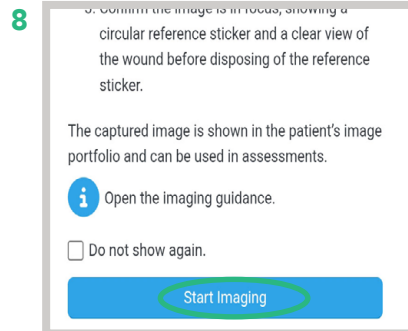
8

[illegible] the image is in focus, showing a circular reference sticker and a clear view of the wound before disposing of the reference sticker.

The captured image is shown in the patient's image portfolio and can be used in assessments.

Open the imaging guidance.

Do not show again.

Start Imaging